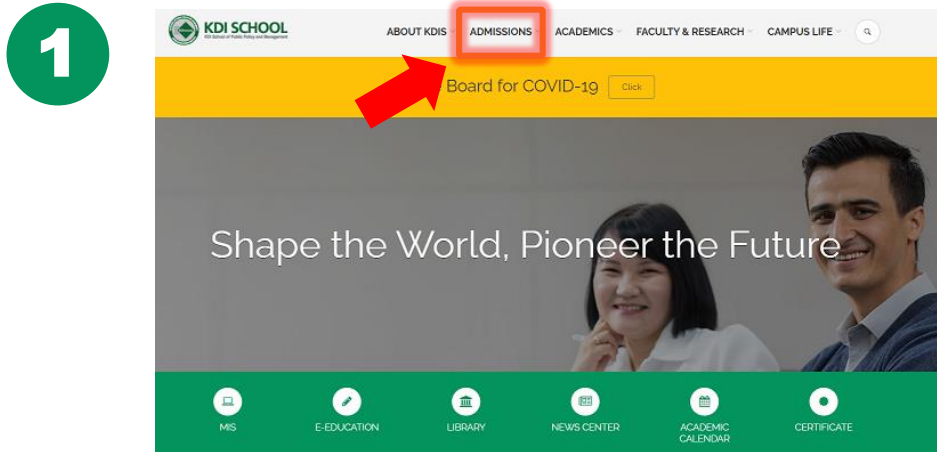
1

KDI SCHOOL
KDI School of Public Policy and Management

ABOUT KDIS ADMISSIONS ACADEMICS FACULTY & RESEARCH CAMPUS LIFE

Board for COVID-19 Click

Shape the World, Pioneer the Future

MIS E-EDUCATION LIBRARY NEWS CENTER ACADEMIC CALENDAR CERTIFICATE